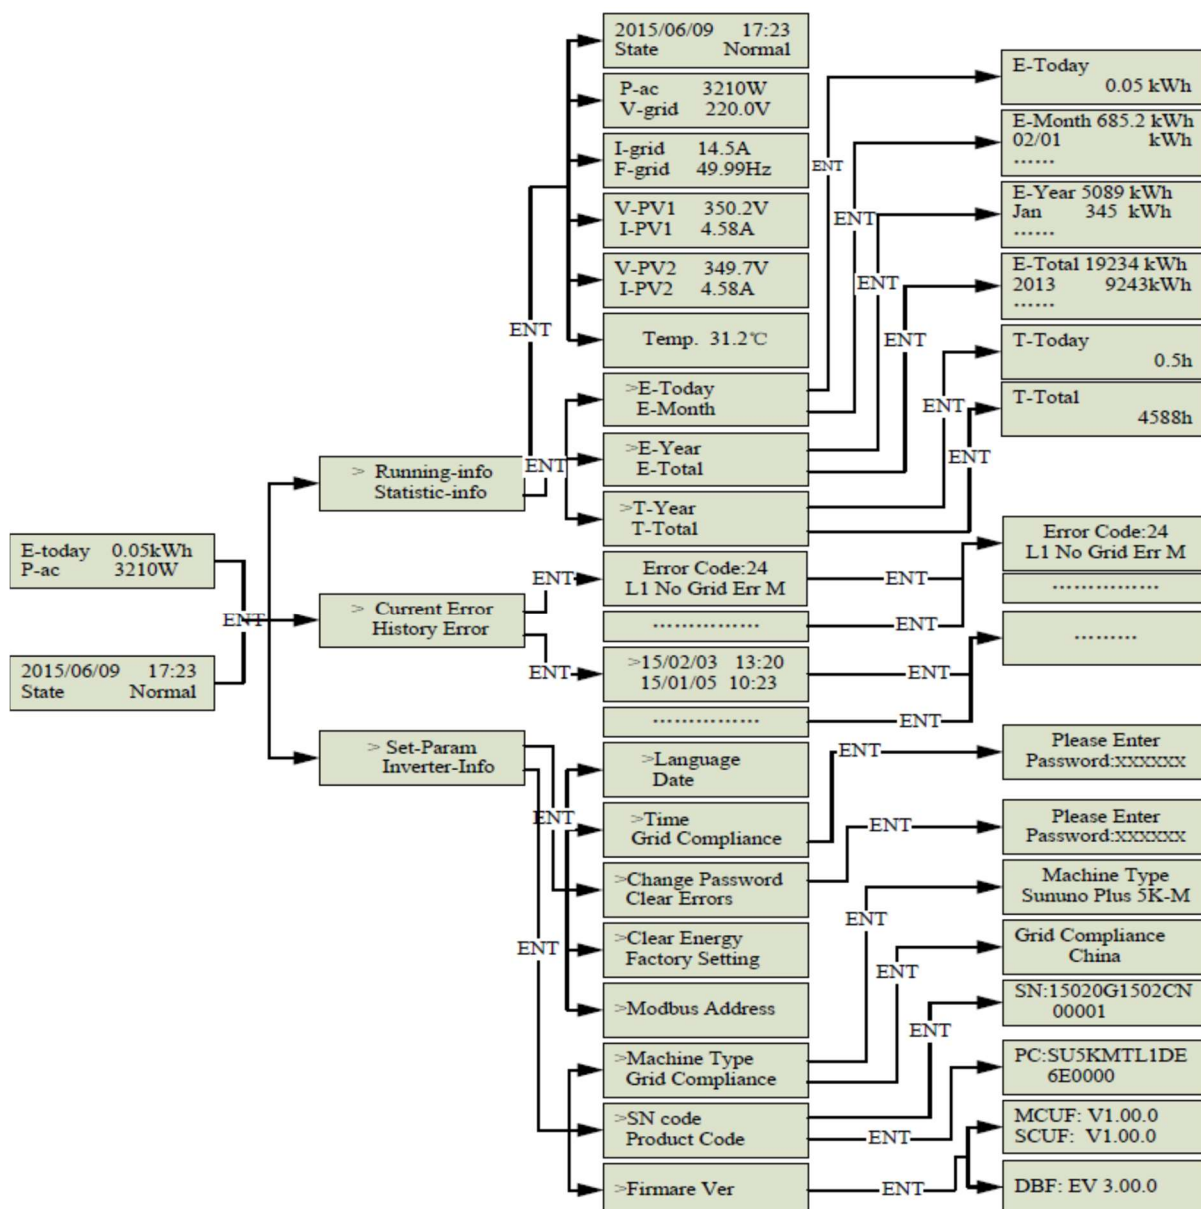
E-today 0.05kWh
P-ac 3210W

2015/06/09 17:23
State Normal

ENT

> Running-info
Statistic-info

> Current Error
History Error

> Set-Param
Inverter-Info

ENT

ENT

2015/06/09 17:23
State Normal

P-ac 3210W
V-grid 220.0V

I-grid 14.5A
F-grid 49.99Hz

V-PV1 350.2V
I-PV1 4.58A

V-PV2 349.7V
I-PV2 4.58A

Temp. 31.2℃

>E-Today
E-Month

>E-Year
E-Total

>T-Year
T-Total

ENT

ENT

ENT

ENT

ENT

ENT

ENT

E-Today
0.05 kWh

E-Month 685.2 kWh
02/01 kWh
......

E-Year 5089 kWh
Jan 345 kWh
......

E-Total 19234 kWh
2013 9243kWh
......

T-Today
0.5h

T-Total
4588h

ENT

Error Code:24
L1 No Grid Err M

...............

ENT

>15/02/03 13:20
15/01/05 10:23

...............

ENT

ENT

ENT

ENT

Error Code:24
L1 No Grid Err M

...............

..........

ENT

ENT

>Language
Date

>Time
Grid Compliance

>Change Password
Clear Errors

>Clear Energy
Factory Setting

>Modbus Address

>Machine Type
Grid Compliance

>SN code
Product Code

>Firmare Ver

ENT

ENT

ENT

ENT

ENT

ENT

ENT

Please Enter
Password:XXXXXX

Please Enter
Password:XXXXXX

Machine Type
Sununo Plus 5K-M

Grid Compliance
China

SN:15020G1502CN
00001

PC:SU5KMTL1DE
6E0000

MCUF: V1.00.0
SCUF: V1.00.0

DBF: EV 3.00.0